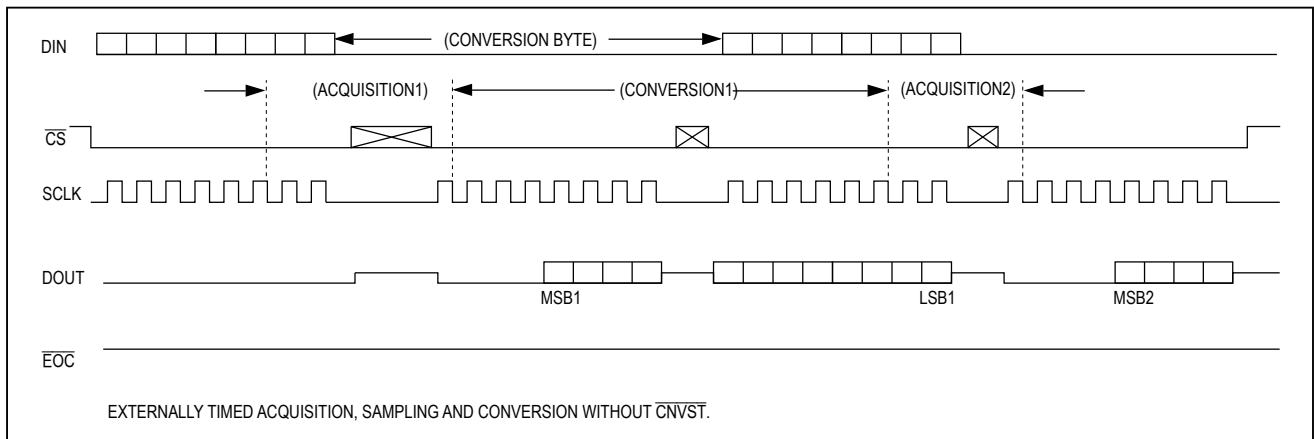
DIN

(CONVERSION BYTE)

(ACQUISITION1)

(CONVERSION1)

(ACQUISITION2)

$\overline{CS}$

SCLK

DOUT

MSB1

LSB1

MSB2

$\overline{EOC}$

EXTERNALLY TIMED ACQUISITION, SAMPLING AND CONVERSION WITHOUT $\overline{CNVST}$.